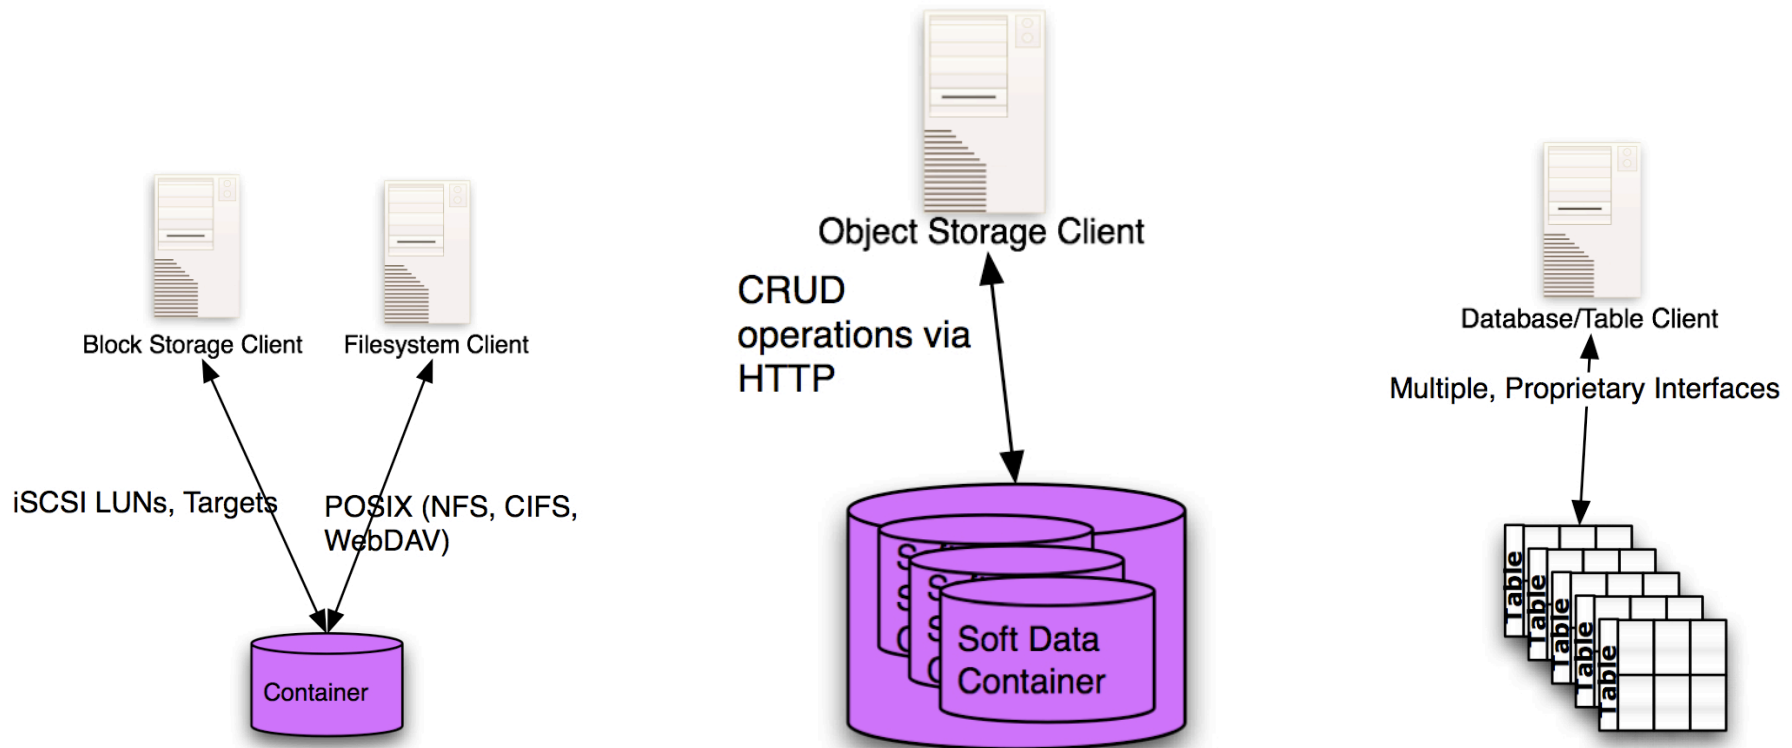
Block Storage Client

Filesystem Client

iSCSI LUNs, Targets

POSIX (NFS, CIFS, WebDAV)

Container

Object Storage Client

CRUD operations via HTTP

Soft Data Container

Database/Table Client

Multiple, Proprietary Interfaces

Table

Table

Table

Table

Table